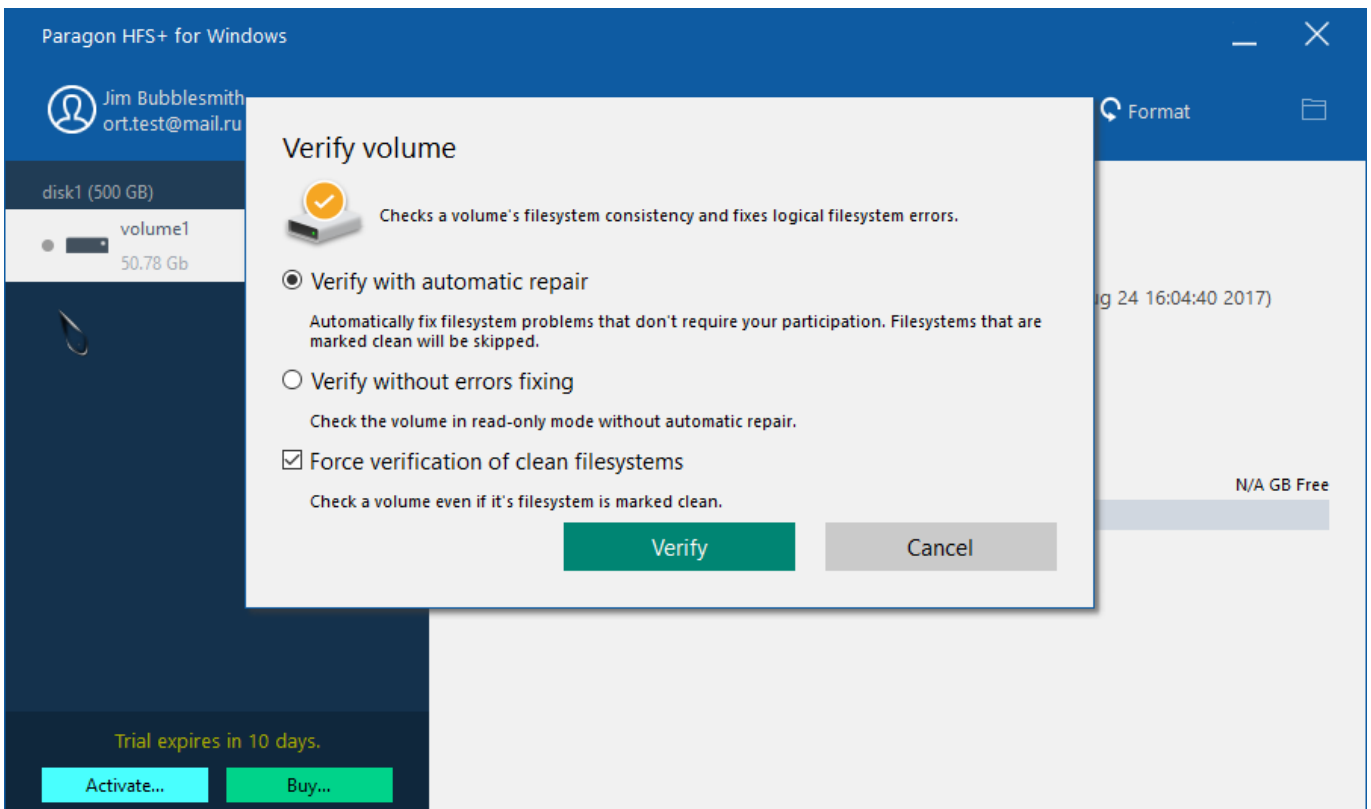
Paragon HFS+ for Windows

Jim Bubblesmith
ort.test@mail.ru

Format

disk1 (500 GB)

volume1
50.78 Gb

ug 24 16:04:40 2017)

N/A GB Free

Trial expires in 10 days.

Activate...

Buy...

Verify volume

Checks a volume's filesystem consistency and fixes logical filesystem errors.

Verify with automatic repair

Automatically fix filesystem problems that don't require your participation. Filesystems that are marked clean will be skipped.

Verify without errors fixing

Check the volume in read-only mode without automatic repair.

Force verification of clean filesystems

Check a volume even if it's filesystem is marked clean.

Verify

Cancel